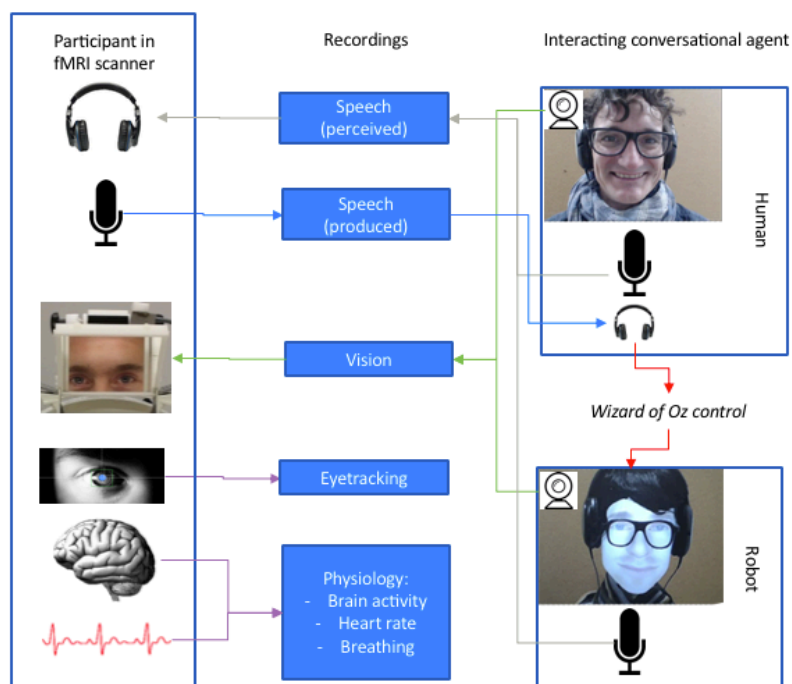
Participant in fMRI scanner

Recordings

Interacting conversational agent

Speech (perceived)

Speech (produced)

Vision

Eyetracking

Physiology:
- Brain activity
- Heart rate
- Breathing

Human

Wizard of Oz control

Robot